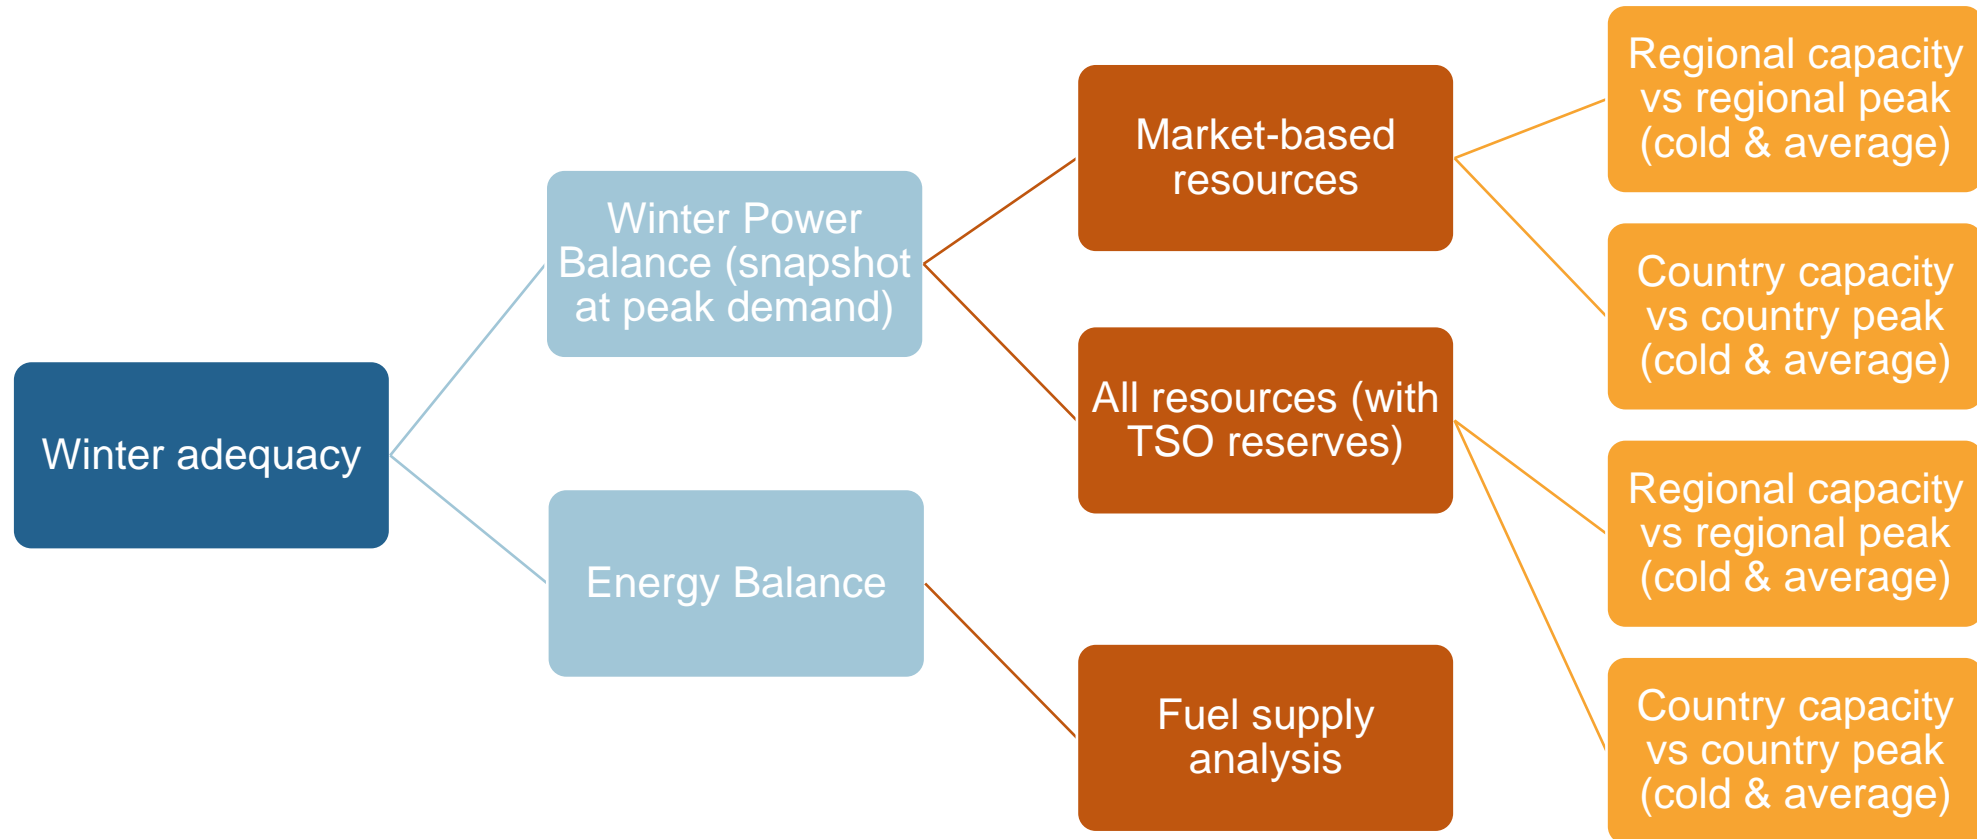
Winter adequacy

Winter Power Balance (snapshot at peak demand)

Energy Balance

Market-based resources

All resources (with TSO reserves)

Fuel supply analysis

Regional capacity vs regional peak (cold & average)

Country capacity vs country peak (cold & average)

Regional capacity vs regional peak (cold & average)

Country capacity vs country peak (cold & average)